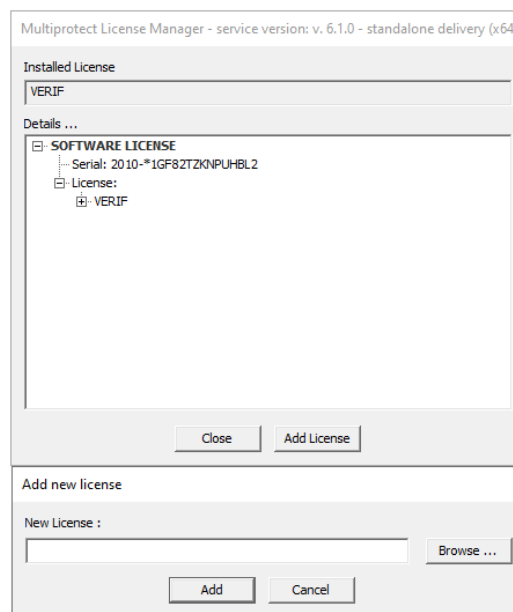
Multiprotect License Manager - service version: v. 6.1.0 - standalone delivery (x64

Installed License

VERIF

Details ...

SOFTWARE LICENSE

Serial: 2010-*1GF82TZKNPUHBL2

License:

VERIF

Close

Add License

Add new license

New License :

Browse ...

Add

Cancel